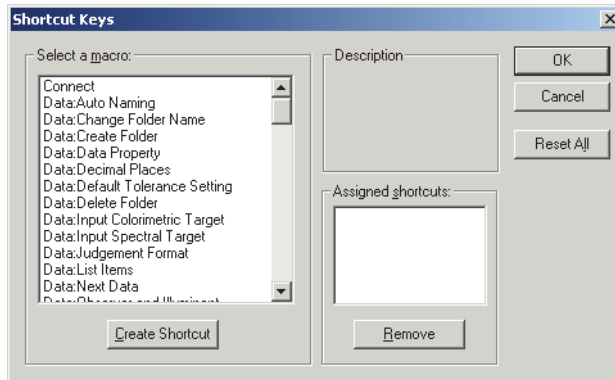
Shortcut Keys

Select a macro:

Connect
Data:Auto Naming
Data:Change Folder Name
Data:Create Folder
Data:Data Property
Data:Decimal Places
Data:Default Tolerance Setting
Data:Delete Folder
Data:Input Colorimetric Target
Data:Input Spectral Target
Data:Judgement Format
Data:List Items
Data:Next Data
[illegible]

Create Shortcut

Description

Assigned shortcuts:

Remove

OK

Cancel

Reset All